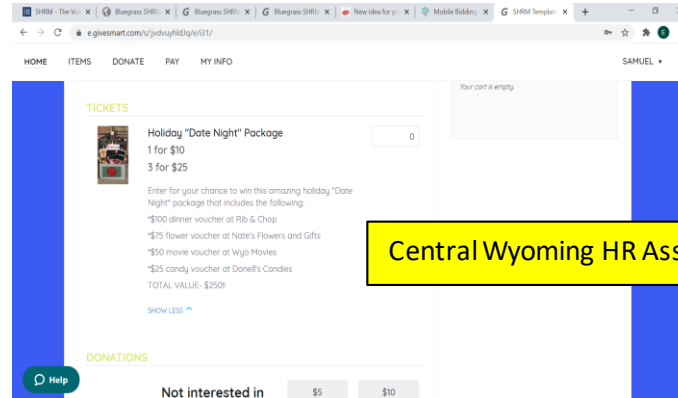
SHRM - The Vo | Bluegrass SHR | Bluegrass SHR | Bluegrass SHR | New idea for yo | Mobile Bidding | SHRM Templat | +

e.givesmart.com/s/jvdvuyhld/q/e/i31/

HOME ITEMS DONATE PAY MY INFO SAMUEL

Your cart is empty.

TICKETS

Holiday "Date Night" Package
1 for $10
3 for $25

0

Enter for your chance to win this amazing holiday "Date Night" package that includes the following:
*$100 dinner voucher at Rib & Chop
*$75 flower voucher at Nate's Flowers and Gifts
*$50 movie voucher at Wyo Movies
*$25 candy voucher at Donell's Candles
TOTAL VALUE- $250!!

SHOW LESS

Central Wyoming HR Ass

DONATIONS

Help

Not interested in

$5

$10